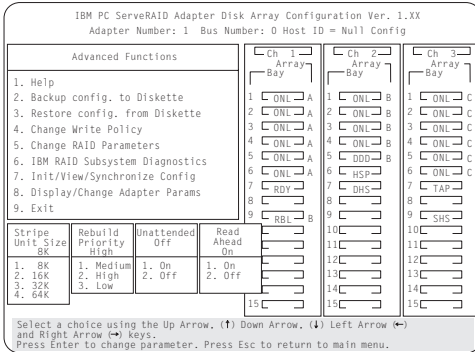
IBM PC ServeRAID Adapter Disk Array Configuration Ver. 1.XX
Adapter Number: 1 Bus Number: 0 Host ID = Null Config

Advanced Functions

1. Help
2. Backup config. to Diskette
3. Restore config. from Diskette
4. Change Write Policy
5. Change RAID Parameters
6. IBM RAID Subsystem Diagnostics
7. Init/View/Synchronize Config
8. Display/Change Adapter Params
9. Exit

| Stripe Unit Size 8K | Rebuild Priority High | Unattended Off | Read Ahead On |
|---|---|---|---|
| 1. 8K<br>2. 16K<br>3. 32K<br>4. 64K | 1. Medium<br>2. High<br>3. Low | 1. On<br>2. Off | 1. On<br>2. Off |

Ch 1
Array
Bay
1 ONL A
2 ONL A
3 ONL A
4 ONL A
5 ONL A
6 ONL A
7 RDY
8
9 RBL B
10
11
12
13
14
15

Ch 2
Array
Bay
1 ONL B
2 ONL B
3 ONL B
4 ONL B
5 DDD B
6 HSP
7 DHS
8
9
10
11
12
13
14
15

Ch 3
Array
Bay
1 ONL C
2 ONL C
3 ONL C
4 ONL C
5 ONL C
6 ONL C
7 TAP
8
9 SHS
10
11
12
13
14
15

Select a choice using the Up Arrow, (↑) Down Arrow, (↓) Left Arrow (←) and Right Arrow (→) keys.
Press Enter to change parameter. Press Esc to return to main menu.